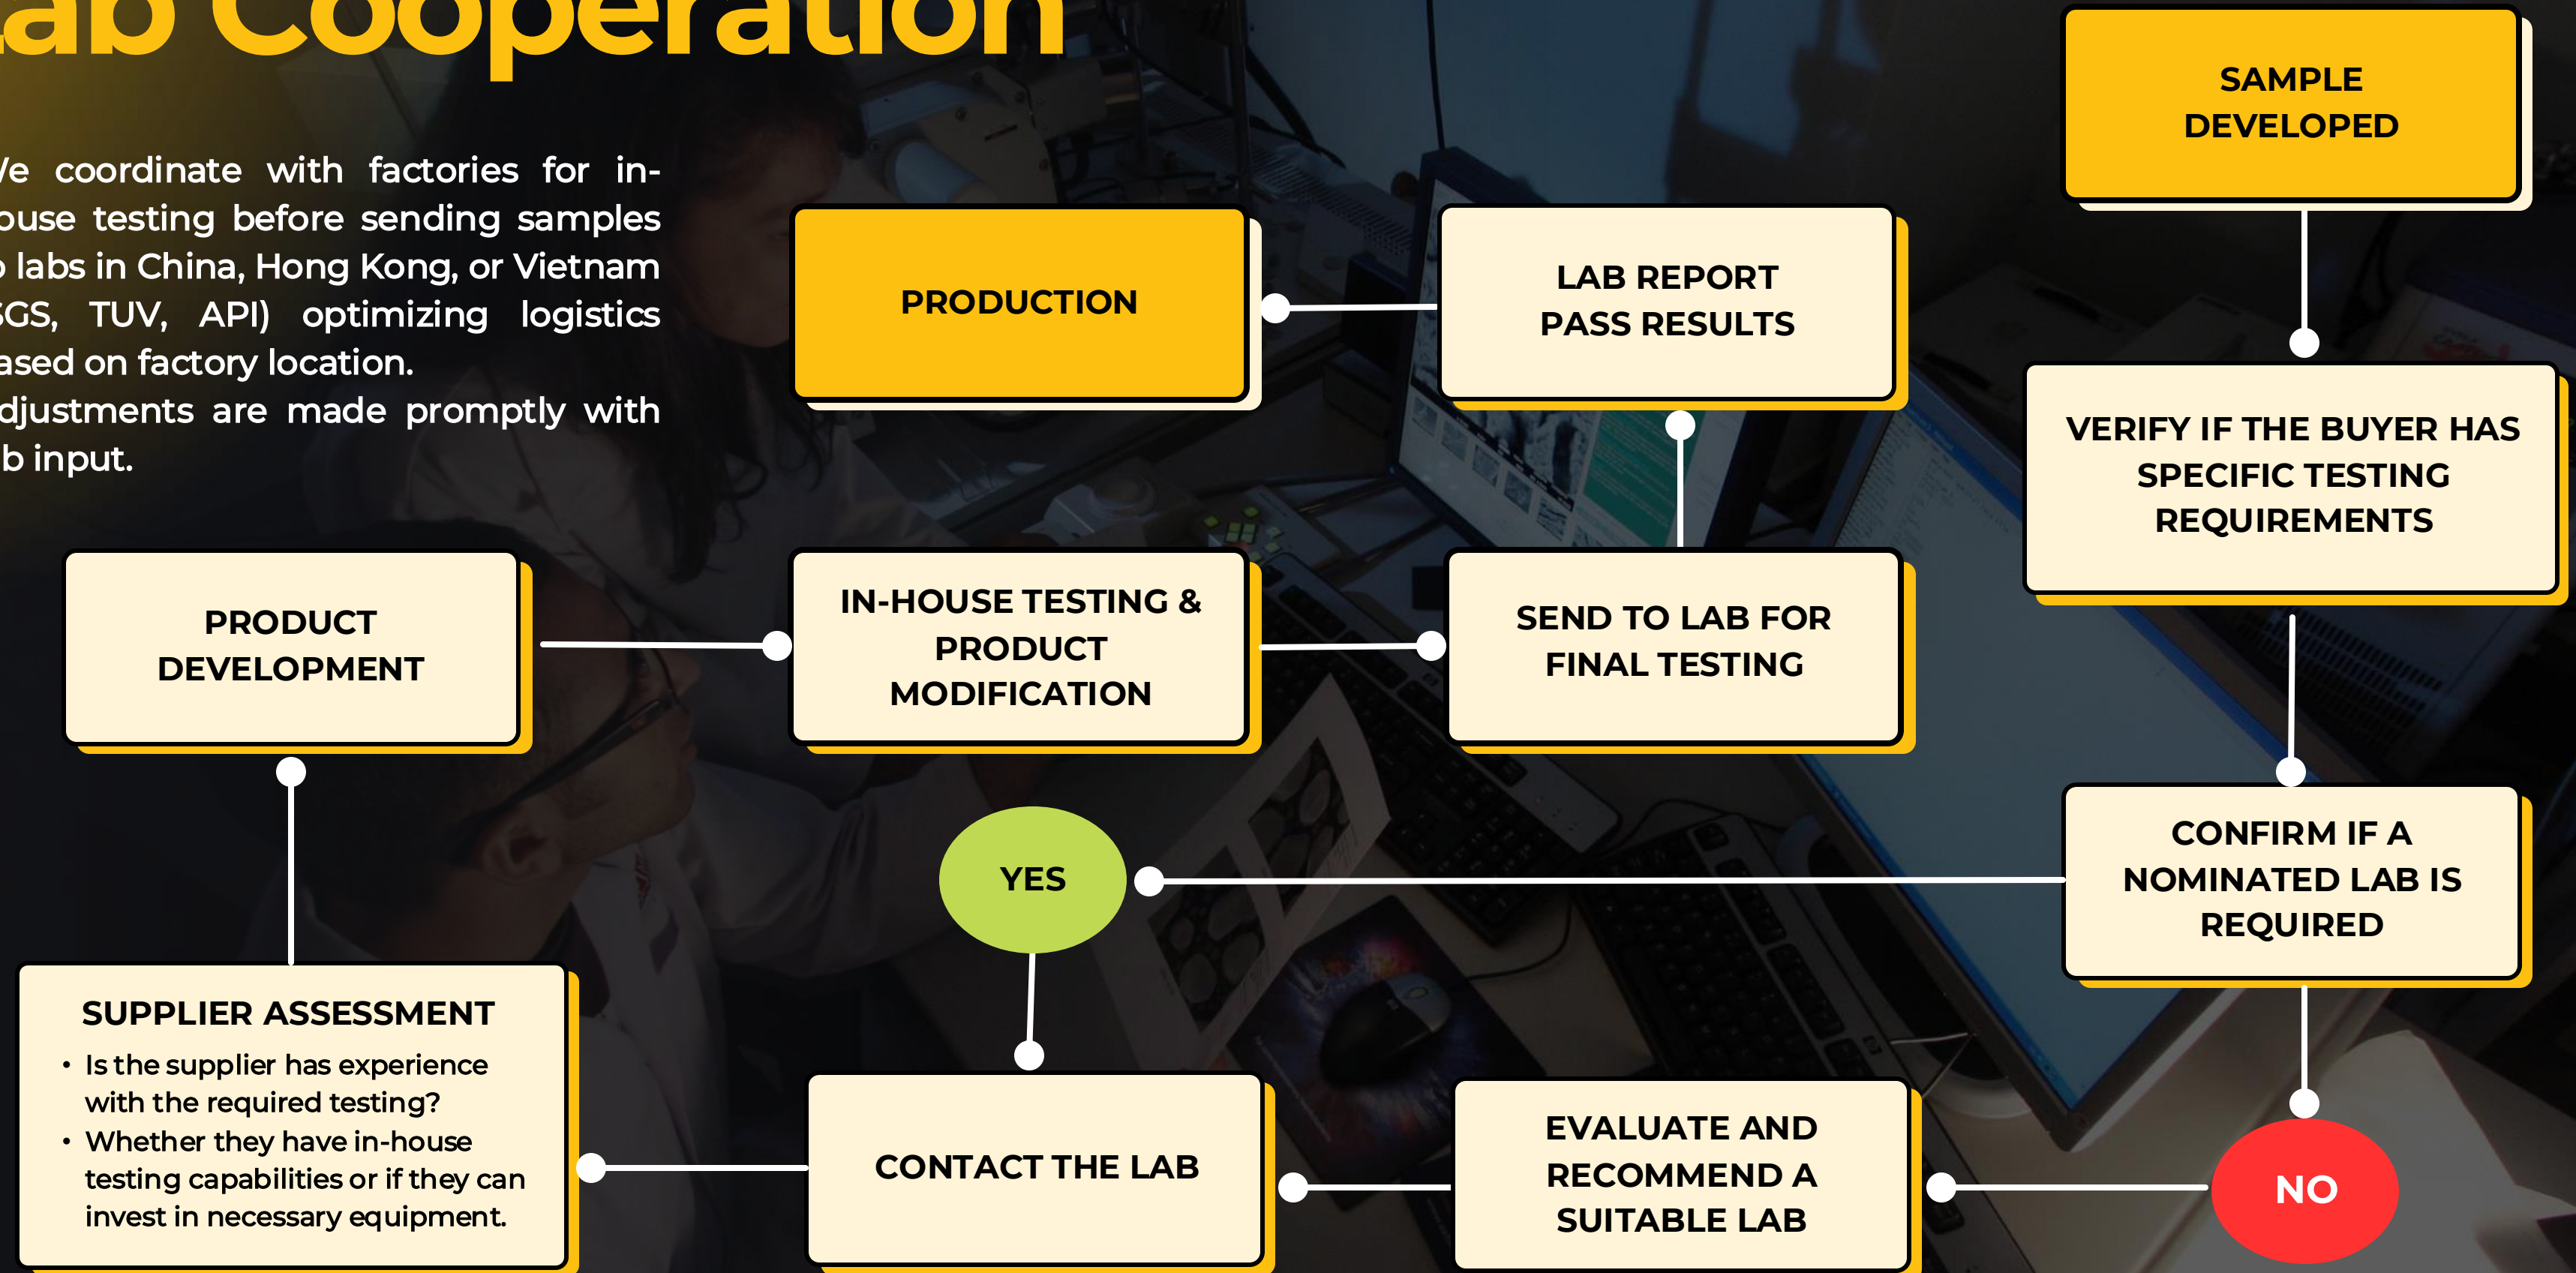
ab Cooperation

'e coordinate with factories for in-ouse testing before sending samples labs in China, Hong Kong, or Vietnam GS, TUV, API) optimizing logistics ased on factory location. djustments are made promptly with b input.

SAMPLE DEVELOPED

PRODUCTION

LAB REPORT PASS RESULTS

VERIFY IF THE BUYER HAS SPECIFIC TESTING REQUIREMENTS

PRODUCT DEVELOPMENT

IN-HOUSE TESTING & PRODUCT MODIFICATION

SEND TO LAB FOR FINAL TESTING

YES

CONFIRM IF A NOMINATED LAB IS REQUIRED

SUPPLIER ASSESSMENT
• Is the supplier has experience with the required testing?
• Whether they have in-house testing capabilities or if they can invest in necessary equipment.

CONTACT THE LAB

EVALUATE AND RECOMMEND A SUITABLE LAB

NO